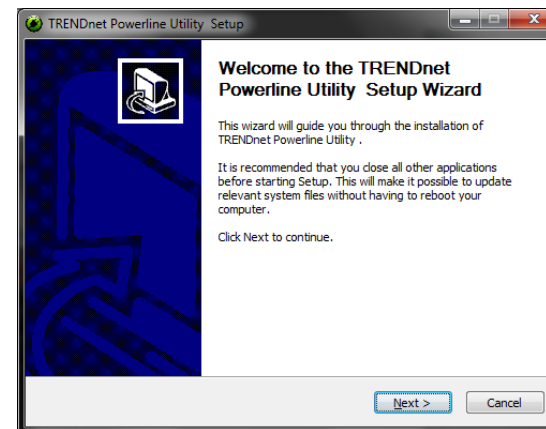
TRENDnet Powerline Utility Setup

Welcome to the TRENDnet Powerline Utility Setup Wizard

This wizard will guide you through the installation of TRENDnet Powerline Utility .

It is recommended that you close all other applications before starting Setup. This will make it possible to update relevant system files without having to reboot your computer.

Click Next to continue.

Next >

Cancel